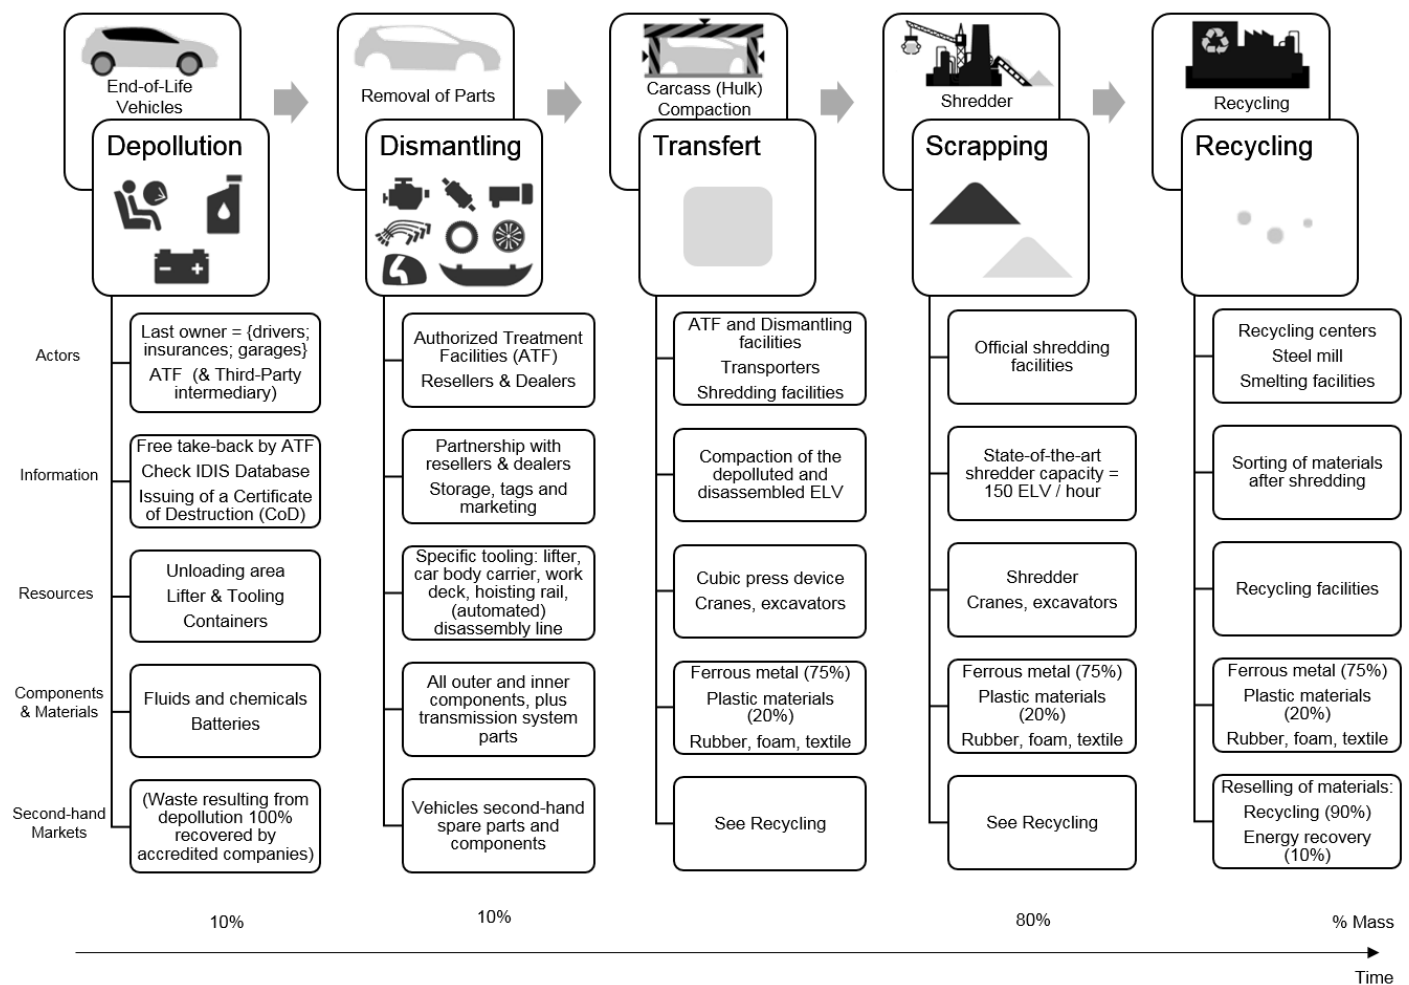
End-of-Life Vehicles

Depollution

Removal of Parts

Dismantling

Carcass (Hulk) Compaction

Transfert

Shredder

Scrapping

Recycling

Recycling

Actors

Information

Resources

Components & Materials

Second-hand Markets

Last owner = {drivers; insurances; garages}
ATF (& Third-Party intermediary)

Free take-back by ATF
Check IDIS Database
Issuing of a Certificate of Destruction (CoD)

Unloading area
Lifter & Tooling
Containers

Fluids and chemicals
Batteries

(Waste resulting from depollution 100% recovered by accredited companies)

Authorized Treatment Facilities (ATF)
Resellers & Dealers

Partnership with resellers & dealers
Storage, tags and marketing

Specific tooling: lifter, car body carrier, work deck, hoisting rail, (automated) disassembly line

All outer and inner components, plus transmission system parts

Vehicles second-hand spare parts and components

ATF and Dismantling facilities
Transporters
Shredding facilities

Compaction of the depolluted and disassembled ELV

Cubic press device
Cranes, excavators

Ferrous metal (75%)
Plastic materials (20%)
Rubber, foam, textile

See Recycling

Official shredding facilities

State-of-the-art shredder capacity = 150 ELV / hour

Shredder
Cranes, excavators

Ferrous metal (75%)
Plastic materials (20%)
Rubber, foam, textile

See Recycling

Recycling centers
Steel mill
Smelting facilities

Sorting of materials after shredding

Recycling facilities

Ferrous metal (75%)
Plastic materials (20%)
Rubber, foam, textile

Reselling of materials:
Recycling (90%)
Energy recovery (10%)

10%

10%

80%

% Mass

Time